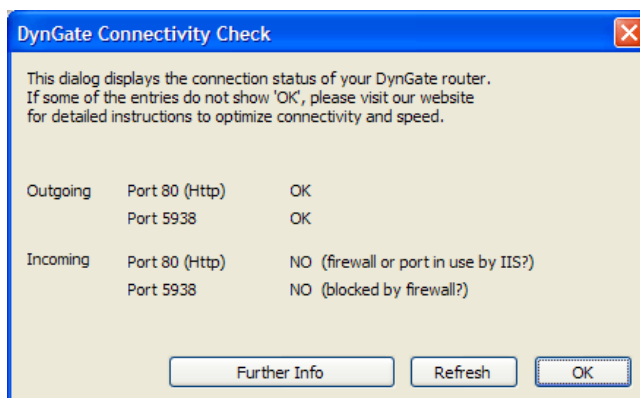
DynGate Connectivity Check

This dialog displays the connection status of your DynGate router. If some of the entries do not show 'OK', please visit our website for detailed instructions to optimize connectivity and speed.

| | | |
|---|---|---|
| Outgoing | Port 80 (Http) | OK |
| | Port 5938 | OK |
| Incoming | Port 80 (Http) | NO (firewall or port in use by IIS?) |
| | Port 5938 | NO (blocked by firewall?) |

Further Info
Refresh
OK